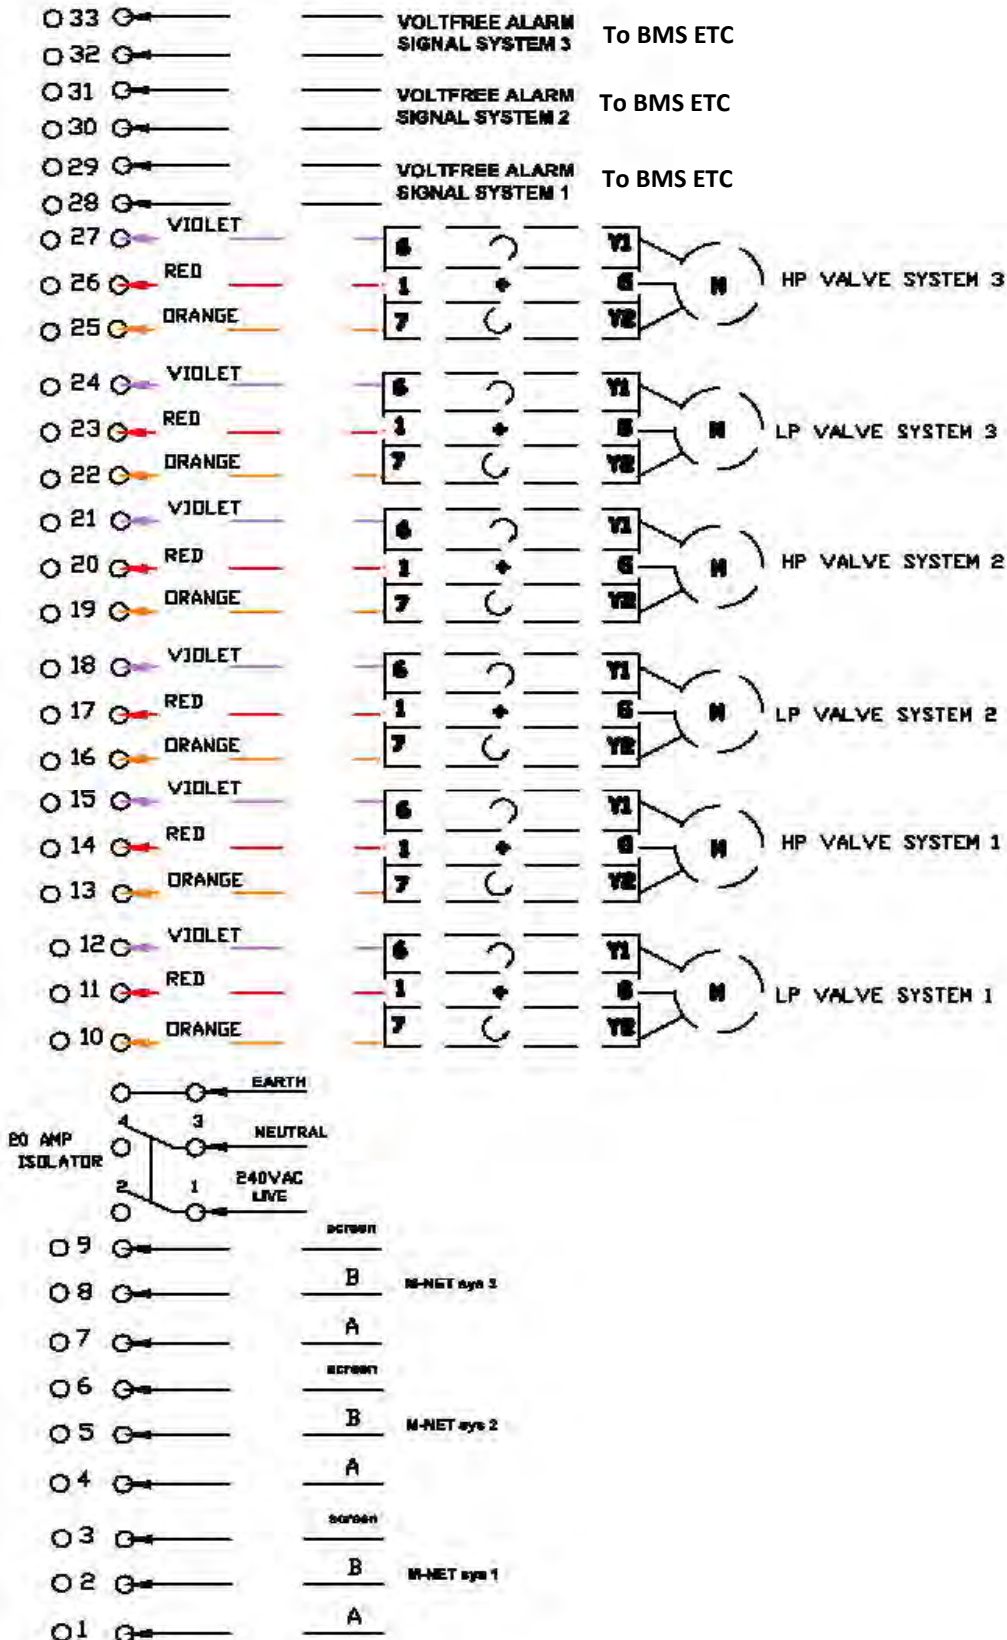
33
32
VOLTFREE ALARM SIGNAL SYSTEM 3
To BMS ETC
31
30
VOLTFREE ALARM SIGNAL SYSTEM 2
To BMS ETC
29
28
VOLTFREE ALARM SIGNAL SYSTEM 1
To BMS ETC

27 VIOLET 6 Y1
26 RED 1 G M HP VALVE SYSTEM 3
25 ORANGE 7 Y2

24 VIOLET 6 Y1
23 RED 1 G M LP VALVE SYSTEM 3
22 ORANGE 7 Y2

21 VIOLET 6 Y1
20 RED 1 G M HP VALVE SYSTEM 2
19 ORANGE 7 Y2

18 VIOLET 6 Y1
17 RED 1 G M LP VALVE SYSTEM 2
16 ORANGE 7 Y2

15 VIOLET 6 Y1
14 RED 1 G M HP VALVE SYSTEM 1
13 ORANGE 7 Y2

12 VIOLET 6 Y1
11 RED 1 G M LP VALVE SYSTEM 1
10 ORANGE 7 Y2

EARTH
20 AMP ISOLATOR
4
3
NEUTRAL
2
1
240VAC LIVE

9 screen
8 B M-NET sys 3
7 A
6 screen
5 B M-NET sys 2
4 A
3 screen
2 B M-NET sys 1
1 A